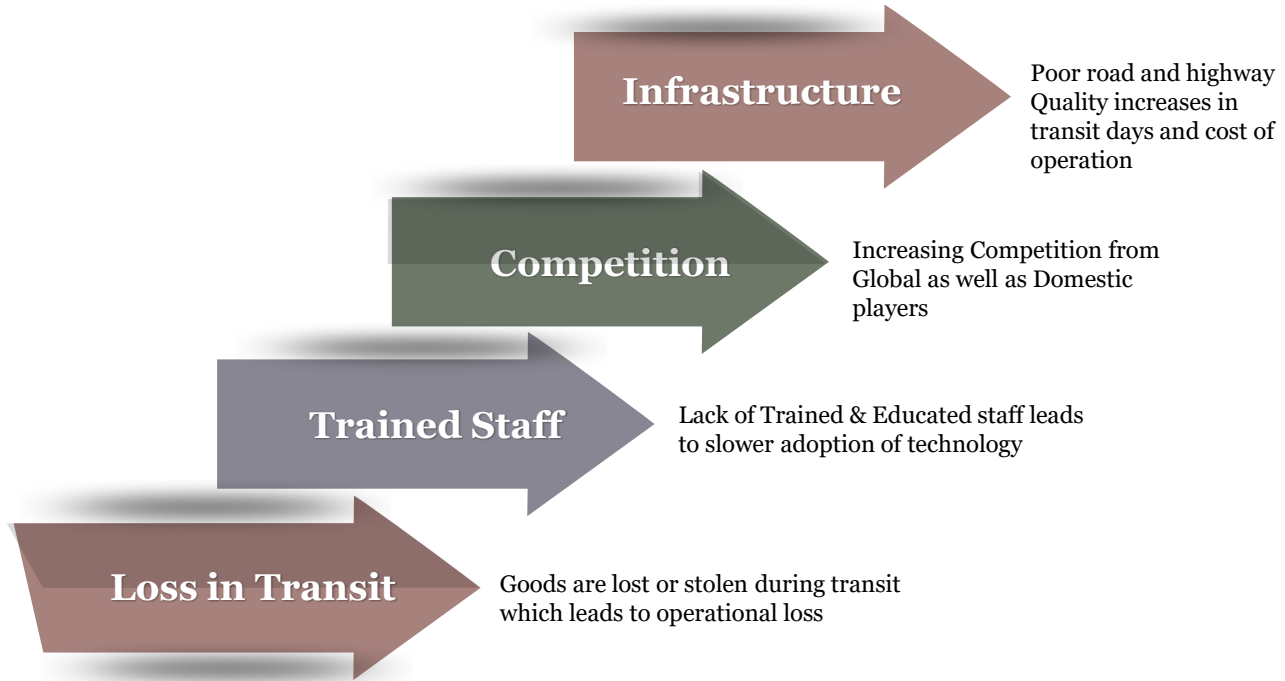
Infrastructure

Poor road and highway Quality increases in transit days and cost of operation

Competition

Increasing Competition from Global as well as Domestic players

Trained Staff

Lack of Trained & Educated staff leads to slower adoption of technology

Loss in Transit

Goods are lost or stolen during transit which leads to operational loss